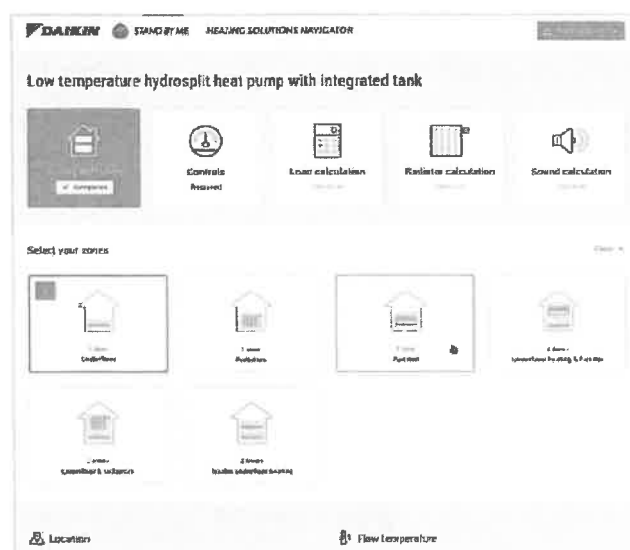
DAIKIN STAND BY ME HEATING SOLUTIONS NAVIGATOR

Low temperature hydrosplit heat pump with integrated tank

✓ Complete

Controls
Required

Load calculation
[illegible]

Radiator calculation
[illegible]

Sound calculation
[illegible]

Select your zones

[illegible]

1 zone
Underfloor

1 zone
Radiators

1 zone
Fan coil

2 zones
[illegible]

2 zones
Underfloor & radiators

2 zones
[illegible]

Location

Flow temperature